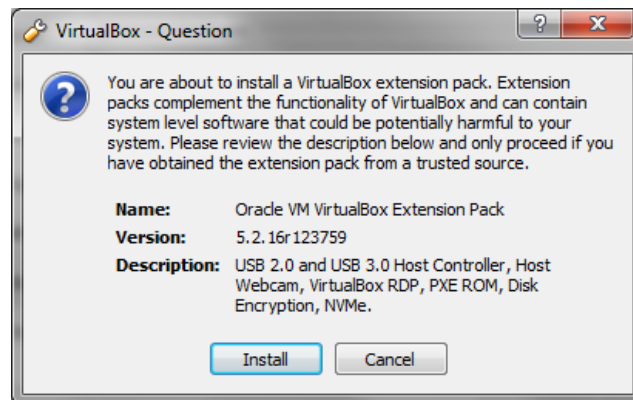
VirtualBox - Question

?

X

You are about to install a VirtualBox extension pack. Extension packs complement the functionality of VirtualBox and can contain system level software that could be potentially harmful to your system. Please review the description below and only proceed if you have obtained the extension pack from a trusted source.

**Name:** Oracle VM VirtualBox Extension Pack

**Version:** 5.2.16r123759

**Description:** USB 2.0 and USB 3.0 Host Controller, Host Webcam, VirtualBox RDP, PXE ROM, Disk Encryption, NVMe.

Install

Cancel